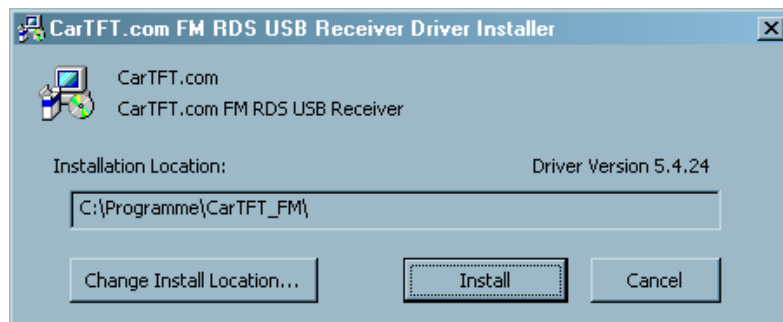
CarTFT.com FM RDS USB Receiver Driver Installer

CarTFT.com
CarTFT.com FM RDS USB Receiver

Installation Location:

Driver Version 5.4.24

C:\Programme\CarTFT_FM\

Change Install Location...

Install

Cancel